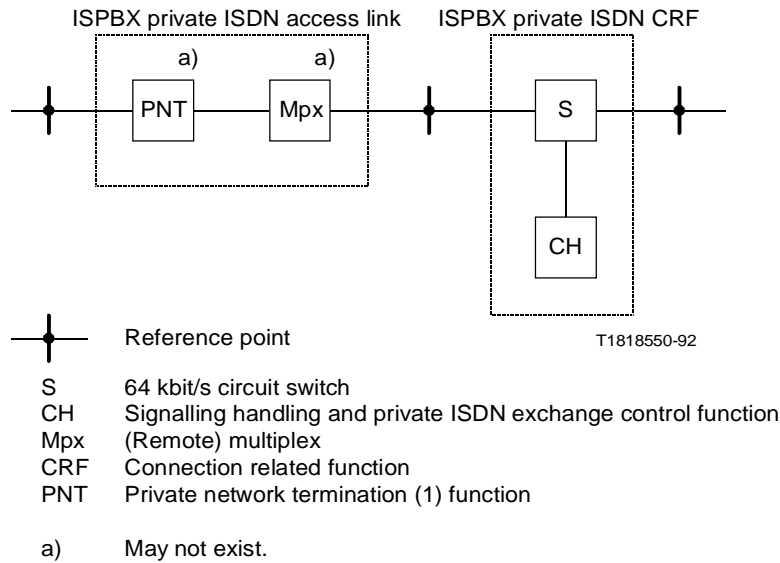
ISPBX private ISDN access link

ISPBX private ISDN CRF

a)

a)

PNT

Mpx

S

CH

Reference point

T1818550-92

S 64 kbit/s circuit switch
CH Signalling handling and private ISDN exchange control function
Mpx (Remote) multiplex
CRF Connection related function
PNT Private network termination (1) function

a) May not exist.